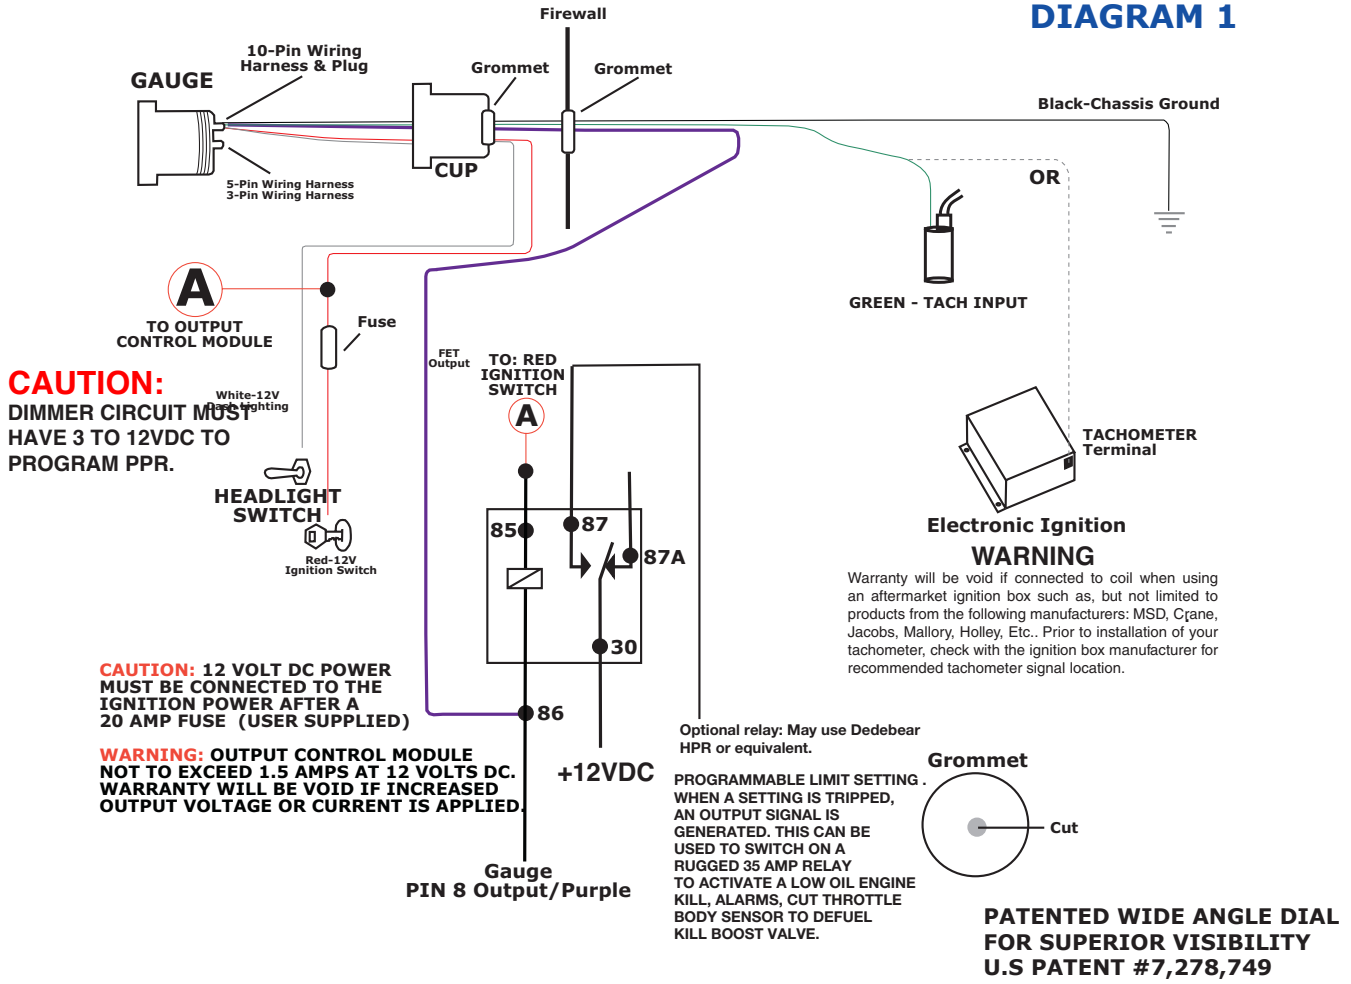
DIAGRAM 1

Firewall

GAUGE

10-Pin Wiring Harness & Plug

Grommet

Grommet

Black-Chassis Ground

CUP

5-Pin Wiring Harness
3-Pin Wiring Harness

OR

GREEN - TACH INPUT

A

TO OUTPUT CONTROL MODULE

Fuse

CAUTION:
DIMMER CIRCUIT MUST HAVE 3 TO 12VDC TO PROGRAM PPR.

White-12V Dash Lighting

HEADLIGHT SWITCH

Red-12V Ignition Switch

FET Output

TO: RED IGNITION SWITCH

A

85

87

87A

30

86

TACHOMETER Terminal

Electronic Ignition

WARNING

Warranty will be void if connected to coil when using an aftermarket ignition box such as, but not limited to products from the following manufacturers: MSD, Crane, Jacobs, Mallory, Holley, Etc.. Prior to installation of your tachometer, check with the ignition box manufacturer for recommended tachometer signal location.

CAUTION: 12 VOLT DC POWER MUST BE CONNECTED TO THE IGNITION POWER AFTER A 20 AMP FUSE (USER SUPPLIED)

WARNING: OUTPUT CONTROL MODULE NOT TO EXCEED 1.5 AMPS AT 12 VOLTS DC. WARRANTY WILL BE VOID IF INCREASED OUTPUT VOLTAGE OR CURRENT IS APPLIED.

+12VDC

Optional relay: May use Dedebear HPR or equivalent.

PROGRAMMABLE LIMIT SETTING . WHEN A SETTING IS TRIPPED, AN OUTPUT SIGNAL IS GENERATED. THIS CAN BE USED TO SWITCH ON A RUGGED 35 AMP RELAY TO ACTIVATE A LOW OIL ENGINE KILL, ALARMS, CUT THROTTLE BODY SENSOR TO DEFUEL KILL BOOST VALVE.

Grommet

Cut

Gauge
PIN 8 Output/Purple

PATENTED WIDE ANGLE DIAL FOR SUPERIOR VISIBILITY
U.S PATENT #7,278,749